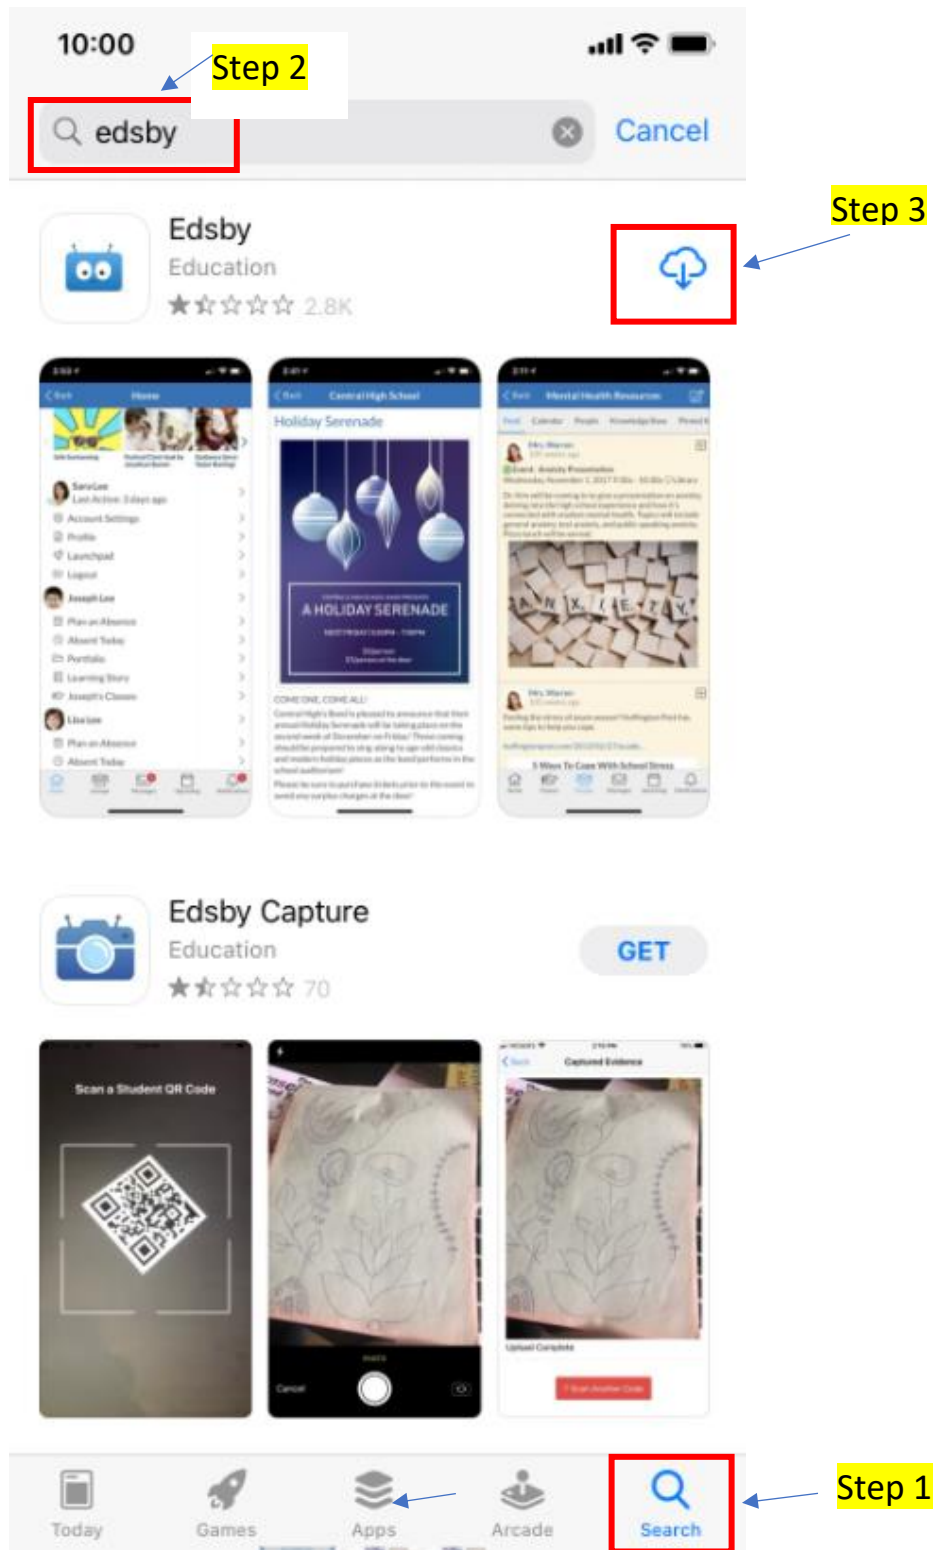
10:00

Step 2

edsby

Cancel

Step 3

Edsby
Education
2.8K

Home

Central High School

Holiday Serenade

A HOLIDAY SERENADE

Mental Health Resources

Edsby Capture
Education
70

GET

Scan a Student QR Code

Captured Evidence

Today Games Apps Arcade Search

Step 1